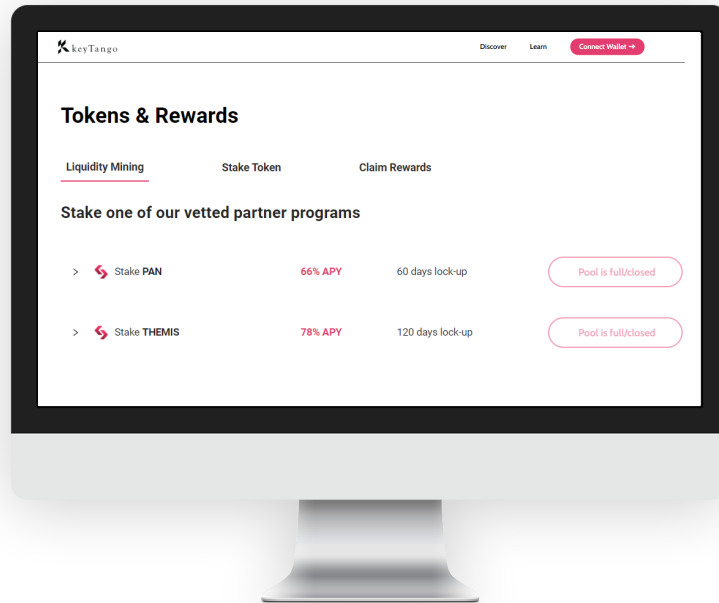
keyTango

Discover Learn Connect Wallet →

Tokens & Rewards

Liquidity Mining Stake Token Claim Rewards

Stake one of our vetted partner programs

> Stake PAN 66% APY 60 days lock-up Pool is full/closed

> Stake THEMIS 78% APY 120 days lock-up Pool is full/closed